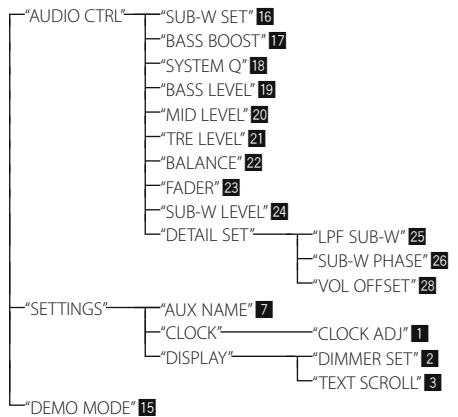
"AUDIO CTRL"
"SUB-W SET" 16
"BASS BOOST" 17
"SYSTEM Q" 18
"BASS LEVEL" 19
"MID LEVEL" 20
"TRE LEVEL" 21
"BALANCE" 22
"FADER" 23
"SUB-W LEVEL" 24
"DETAIL SET"
"LPF SUB-W" 25
"SUB-W PHASE" 26
"VOL OFFSET" 28
"SETTINGS"
"AUX NAME" 7
"CLOCK"
"CLOCK ADJ" 1
"DISPLAY"
"DIMMER SET" 2
"TEXT SCROLL" 3
"DEMO MODE" 15